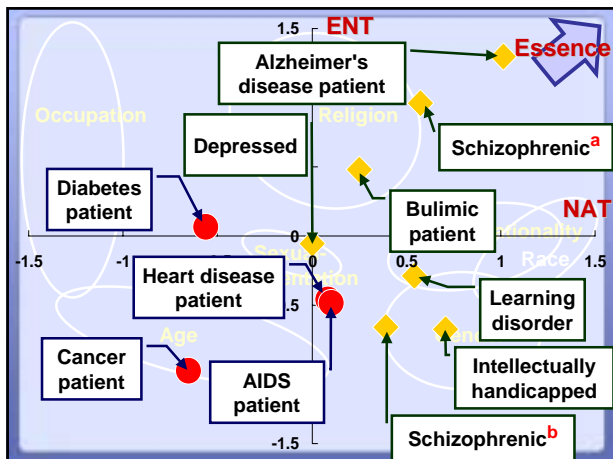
1.5 ENT

Alzheimer's disease patient

Essence

Occupation

Religion

Depressed

Schizophrenic$^{a}$

Diabetes patient

Bulimic patient

NAT

-1.5

-1

0

0.5

1

1.5

Heart disease patient

.5

Age

Learning disorder

Cancer patient

AIDS patient

Intellectually handicapped

-1.5

Schizophrenic$^{b}$